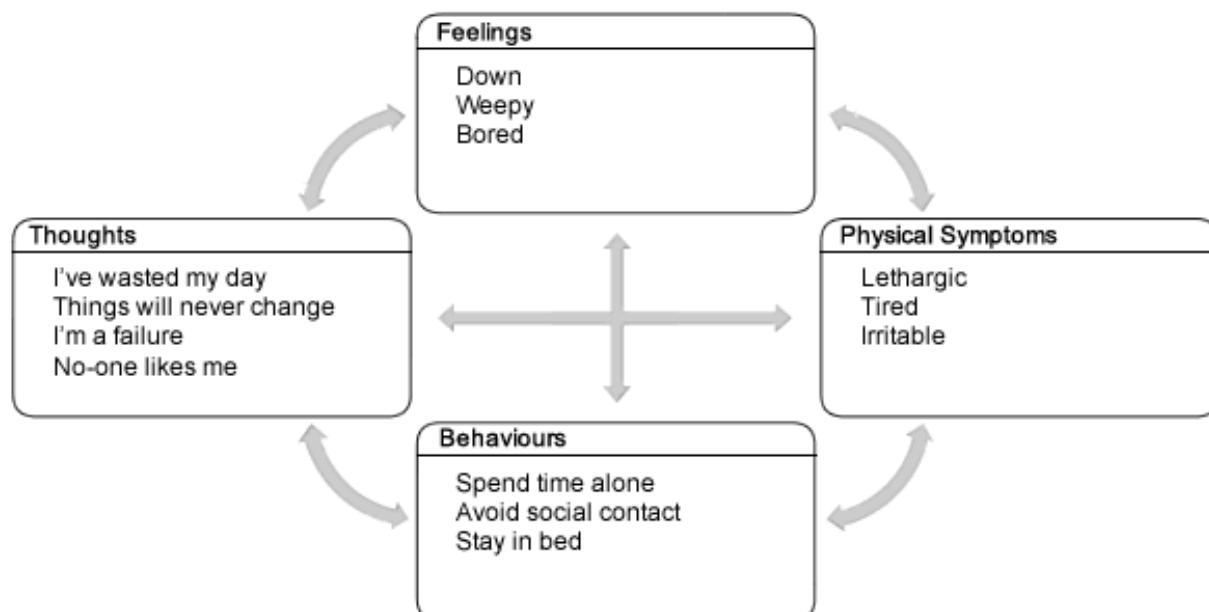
Feelings
Down
Weepy
Bored

Thoughts
I've wasted my day
Things will never change
I'm a failure
No-one likes me

Physical Symptoms
Lethargic
Tired
Irritable

Behaviours
Spend time alone
Avoid social contact
Stay in bed